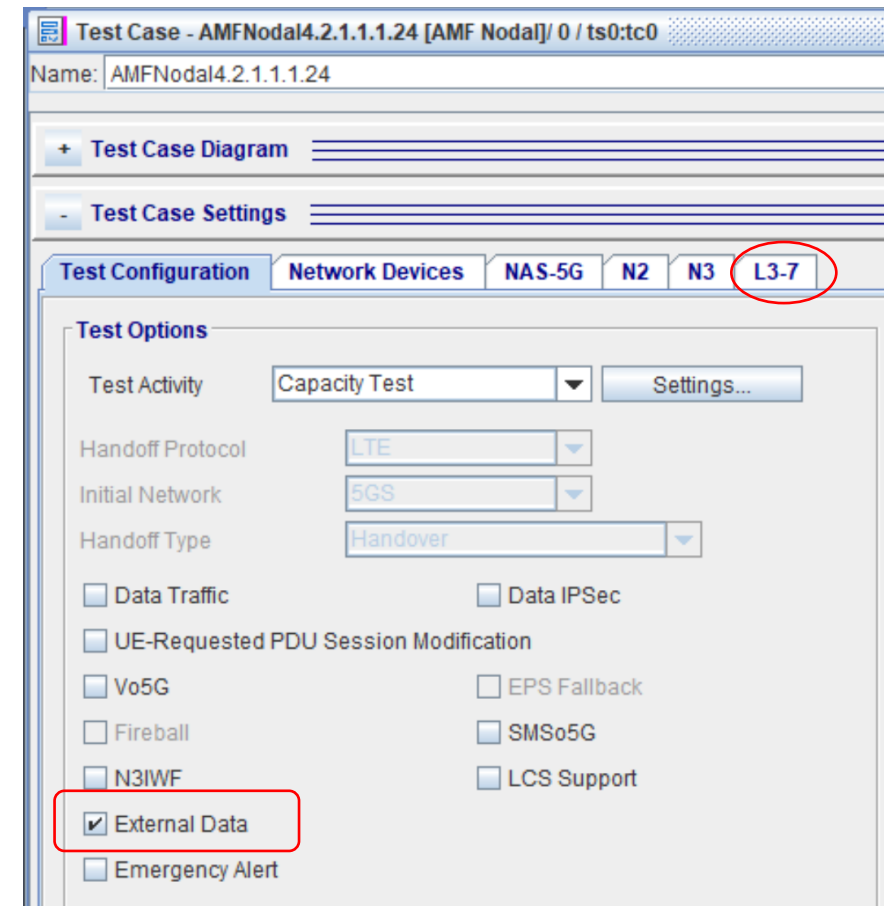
Test Case - AMFNodal4.2.1.1.1.24 [AMF Nodal]/ 0 / ts0:tc0

Name: AMFNodal4.2.1.1.1.24

+ Test Case Diagram

- Test Case Settings

Test Configuration | Network Devices | NAS-5G | N2 | N3 | L3-7

Test Options

Test Activity Capacity Test Settings...

Handoff Protocol LTE

Initial Network 5GS

Handoff Type Handover

Data Traffic
Data IPSec
UE-Requested PDU Session Modification
Vo5G
EPS Fallback
Fireball
SMSo5G
N3IWF
LCS Support
External Data
Emergency Alert